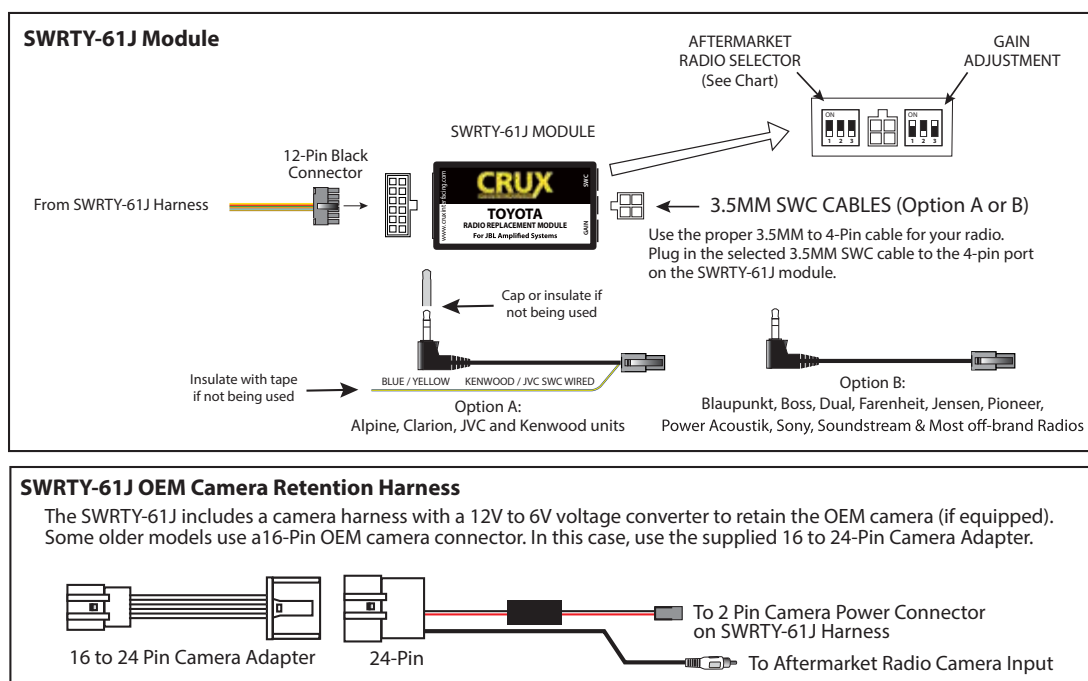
SWRTY-61J Module

AFTERMARKET RADIO SELECTOR (See Chart)

GAIN ADJUSTMENT

ON 1 2 3

ON 1 2 3

SWRTY-61J MODULE

12-Pin Black Connector

From SWRTY-61J Harness

CRUX

www.cruxinterfacing.com

SWC

GAIN

TOYOTA
RADIO REPLACEMENT MODULE
For JBL Amplified Systems

3.5MM SWC CABLES (Option A or B)

Use the proper 3.5MM to 4-Pin cable for your radio. Plug in the selected 3.5MM SWC cable to the 4-pin port on the SWRTY-61J module.

Cap or insulate if not being used

Insulate with tape if not being used

BLUE / YELLOW KENWOOD / JVC SWC WIRED

Option A:
Alpine, Clarion, JVC and Kenwood units

Option B:
Blaupunkt, Boss, Dual, Farenheit, Jensen, Pioneer, Power Acoustik, Sony, Soundstream & Most off-brand Radios

SWRTY-61J OEM Camera Retention Harness

The SWRTY-61J includes a camera harness with a 12V to 6V voltage converter to retain the OEM camera (if equipped). Some older models use a16-Pin OEM camera connector. In this case, use the supplied 16 to 24-Pin Camera Adapter.

16 to 24 Pin Camera Adapter

24-Pin

To 2 Pin Camera Power Connector on SWRTY-61J Harness

To Aftermarket Radio Camera Input